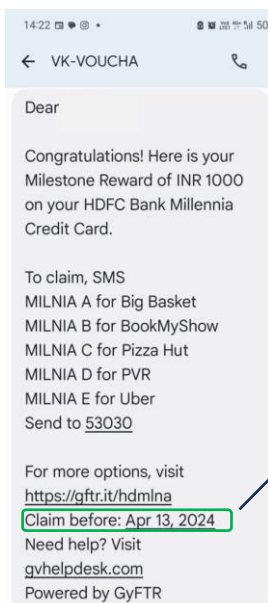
14:22 • 50

VK-VOUCHA

Dear

Congratulations! Here is your Milestone Reward of INR 1000 on your HDFC Bank Millennia Credit Card.

To claim, SMS
MILNIA A for Big Basket
MILNIA B for BookMyShow
MILNIA C for Pizza Hut
MILNIA D for PVR
MILNIA E for Uber
Send to 53030

For more options, visit
https://gftr.it/hdmlna
Claim before: Apr 13, 2024
Need help? Visit
gvhelpdesk.com
Powered by GyFTR